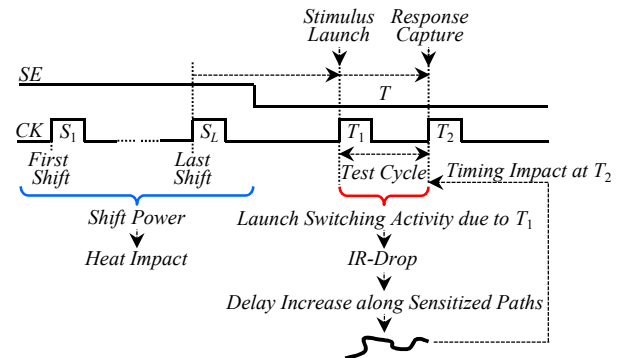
Stimulus Launch
Response Capture
SE
T
CK
$S_1$
$S_L$
$T_1$
$T_2$
First Shift
Last Shift
Test Cycle
Timing Impact at $T_2$
Shift Power
Heat Impact
Launch Switching Activity due to $T_1$
IR-Drop
Delay Increase along Sensitized Paths